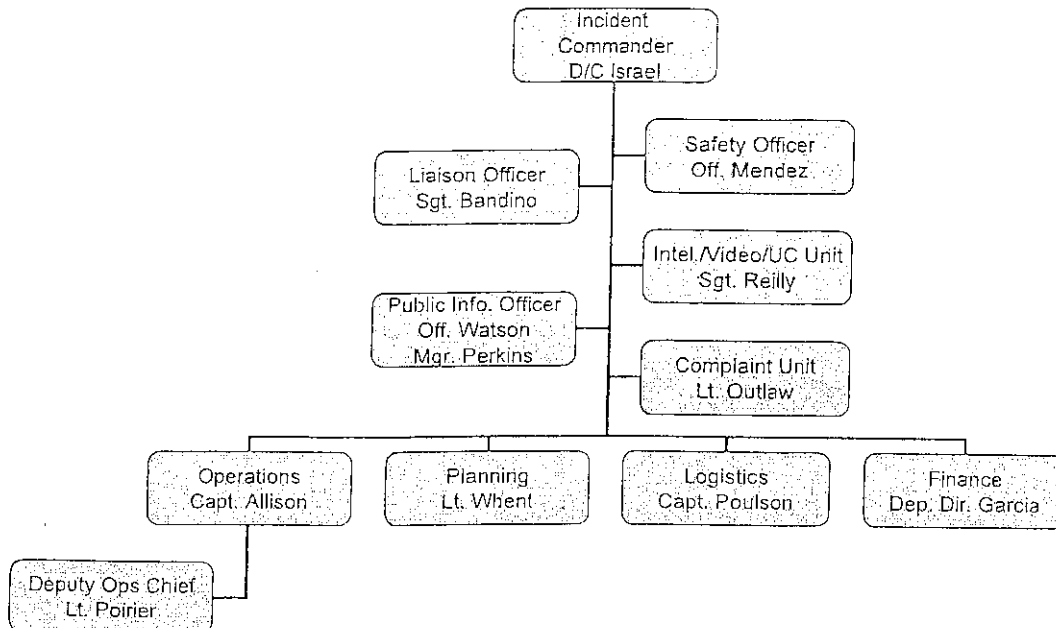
Incident Commander D/C Israel

Liaison Officer Sgt. Bandino

Safety Officer Off. Mendez

Intel./Video/UC Unit Sgt. Reilly

Public Info. Officer Off. Watson Mgr. Perkins

Complaint Unit Lt. Outlaw

Operations Capt. Allison

Planning Lt. Whent

Logistics Capt. Poulson

Finance Dep. Dir. Garcia

Deputy Ops Chief Lt. Poirier